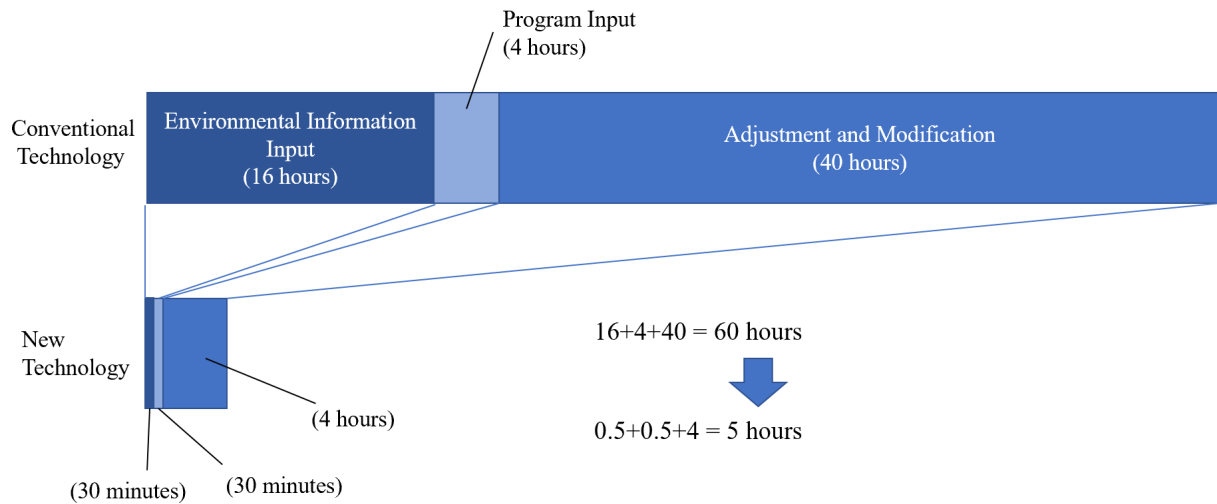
Program Input
(4 hours)

Conventional Technology

Environmental Information Input
(16 hours)

Adjustment and Modification
(40 hours)

New Technology

16+4+40 = 60 hours

(4 hours)

0.5+0.5+4 = 5 hours

(30 minutes)

(30 minutes)